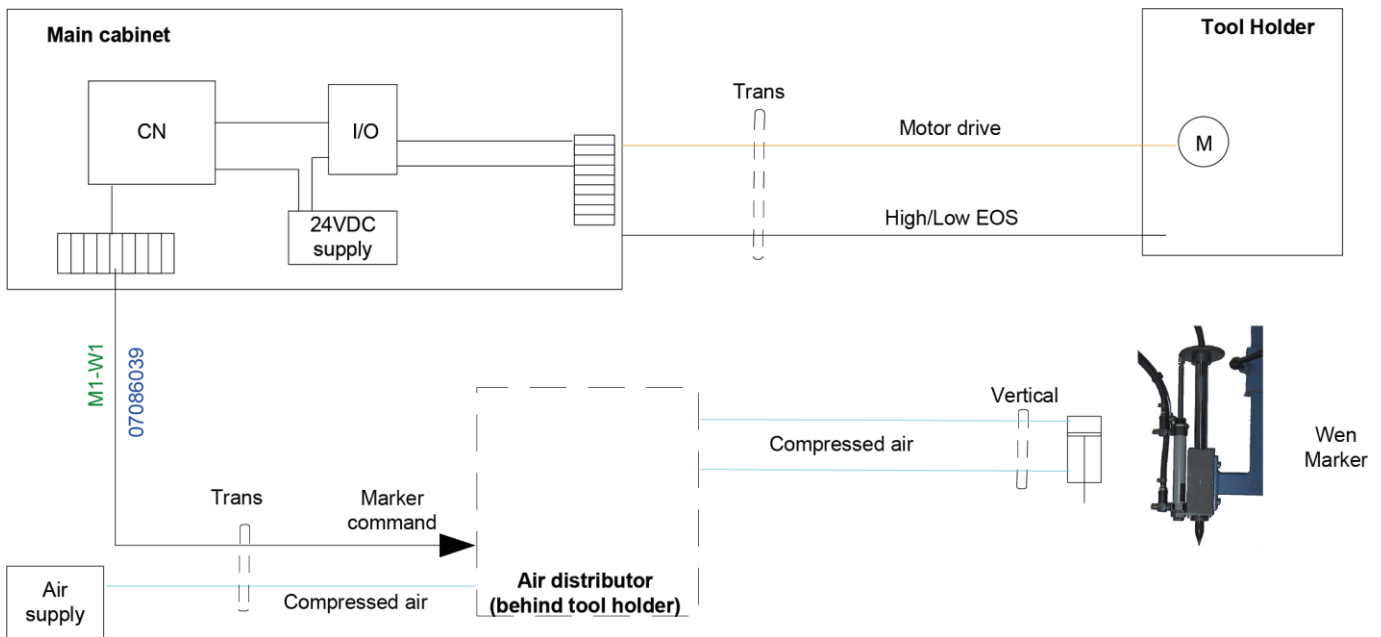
Main cabinet

CN

I/O

24VDC supply

Trans

Motor drive

High/Low EOS

Tool Holder

M

M1-W1

07086039

Vertical

Compressed air

Wen Marker

Trans

Marker command

Air supply

Compressed air

Air distributor (behind tool holder)